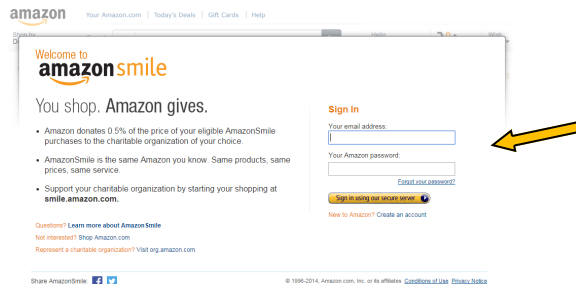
amazon Your Amazon.com | Today's Deals | Gift Cards | Help

Welcome to
amazonsmile

You shop. Amazon gives.

• Amazon donates 0.5% of the price of your eligible AmazonSmile purchases to the charitable organization of your choice.

• AmazonSmile is the same Amazon you know. Same products, same prices, same service.

• Support your charitable organization by starting your shopping at smile.amazon.com.

Questions? Learn more about AmazonSmile
Not interested? Shop Amazon.com
Represent a charitable organization? Visit org.amazon.com

Sign In

Your email address:

Your Amazon password:

Forgot your password?

Sign in using our secure server

New to Amazon? Create an account

Share AmazonSmile

© 1996-2014, Amazon.com, Inc. or its affiliates Conditions of Use Privacy Notice